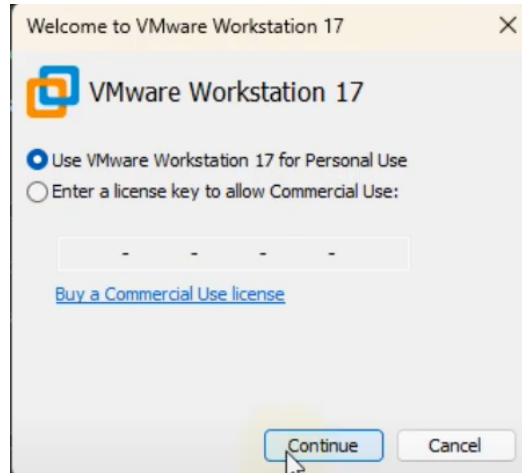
Welcome to VMware Workstation 17

×

VMware Workstation 17

Use VMware Workstation 17 for Personal Use

Enter a license key to allow Commercial Use:

- - - -

Buy a Commercial Use license

Continue

Cancel